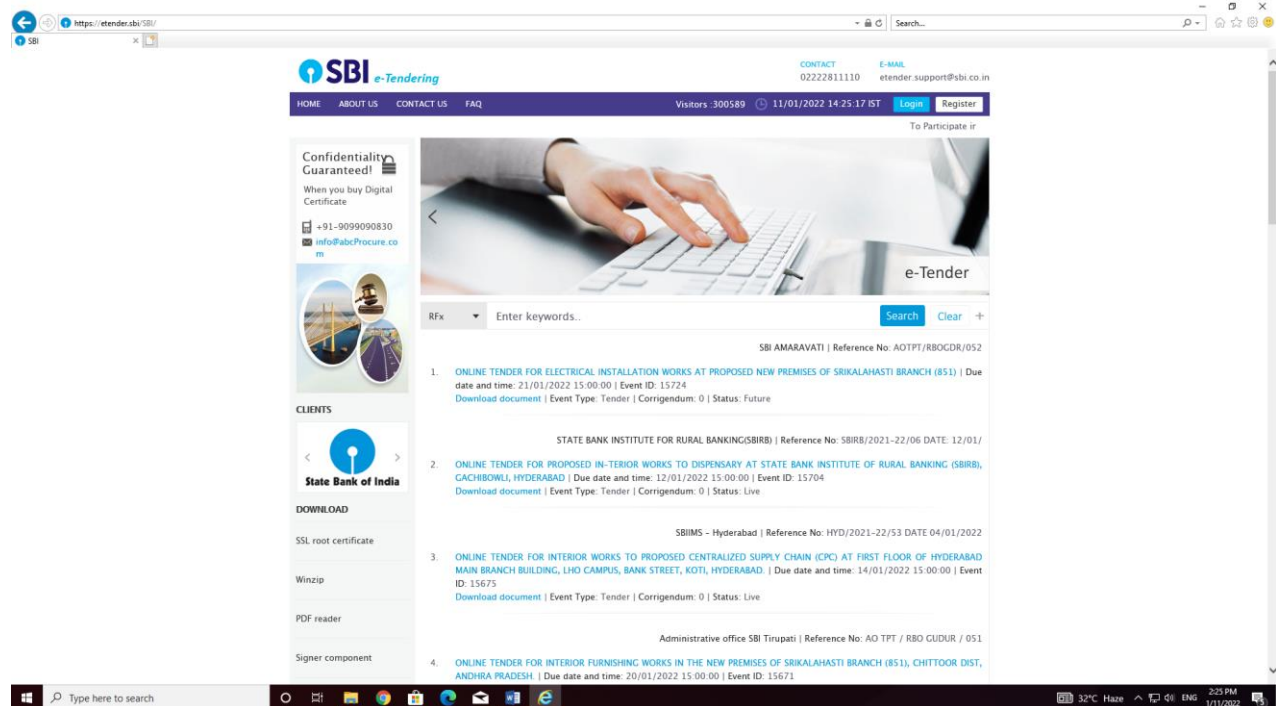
https://etender.sbi/SBI/

Search...

SBI

SBI e-Tendering

CONTACT
02222811110

E-MAIL
etender.support@sbi.co.in

HOME ABOUT US CONTACT US FAQ

Visitors :300589 11/01/2022 14:25:17 IST Login Register

To Participate ir

Confidentiality Guaranteed!
When you buy Digital Certificate

+91-9099090830
info@abcProcure.com

e-Tender

RFx Enter keywords.. Search Clear +

SBI AMARAVATI | Reference No: AOTPT/RBOGDR/052

1. ONLINE TENDER FOR ELECTRICAL INSTALLATION WORKS AT PROPOSED NEW PREMISES OF SRIKALAHASTI BRANCH (851) | Due date and time: 21/01/2022 15:00:00 | Event ID: 15724
Download document | Event Type: Tender | Corrigendum: 0 | Status: Future

CLIENTS

State Bank of India

STATE BANK INSTITUTE FOR RURAL BANKING(SBIRB) | Reference No: SBIRB/2021-22/06 DATE: 12/01/

2. ONLINE TENDER FOR PROPOSED IN-TERIOR WORKS TO DISPENSARY AT STATE BANK INSTITUTE OF RURAL BANKING (SBIRB), GACHIBOWLI, HYDERABAD | Due date and time: 12/01/2022 15:00:00 | Event ID: 15704
Download document | Event Type: Tender | Corrigendum: 0 | Status: Live

DOWNLOAD

SSL root certificate

SBIIMS - Hyderabad | Reference No: HYD/2021-22/53 DATE 04/01/2022

3. ONLINE TENDER FOR INTERIOR WORKS TO PROPOSED CENTRALIZED SUPPLY CHAIN (CPC) AT FIRST FLOOR OF HYDERABAD MAIN BRANCH BUILDING, LHO CAMPUS, BANK STREET, KOTI, HYDERABAD. | Due date and time: 14/01/2022 15:00:00 | Event ID: 15675
Download document | Event Type: Tender | Corrigendum: 0 | Status: Live

Winzip

PDF reader

Administrative office SBI Tirupati | Reference No: AO TPT / RBO GUDUR / 051

Signer component

4. ONLINE TENDER FOR INTERIOR FURNISHING WORKS IN THE NEW PREMISES OF SRIKALAHASTI BRANCH (851), CHITTOOR DIST, ANDHRA PRADESH. | Due date and time: 20/01/2022 15:00:00 | Event ID: 15671

Type here to search

32°C Haze ENG 2:25 PM 1/11/2022